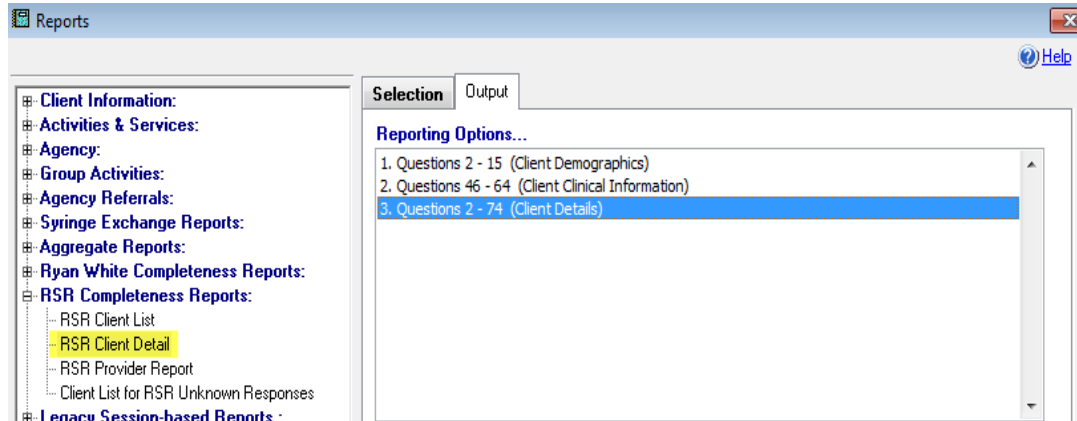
Reports

Help

Client Information:
Activities & Services:
Agency:
Group Activities:
Agency Referrals:
Syringe Exchange Reports:
Aggregate Reports:
Ryan White Completeness Reports:
RSR Completeness Reports:
RSR Client List
RSR Client Detail
RSR Provider Report
Client List for RSR Unknown Responses
Legacy Session-based Reports :

Selection
Output

Reporting Options...

1. Questions 2 - 15 (Client Demographics)
2. Questions 46 - 64 (Client Clinical Information)
3. Questions 2 - 74 (Client Details)